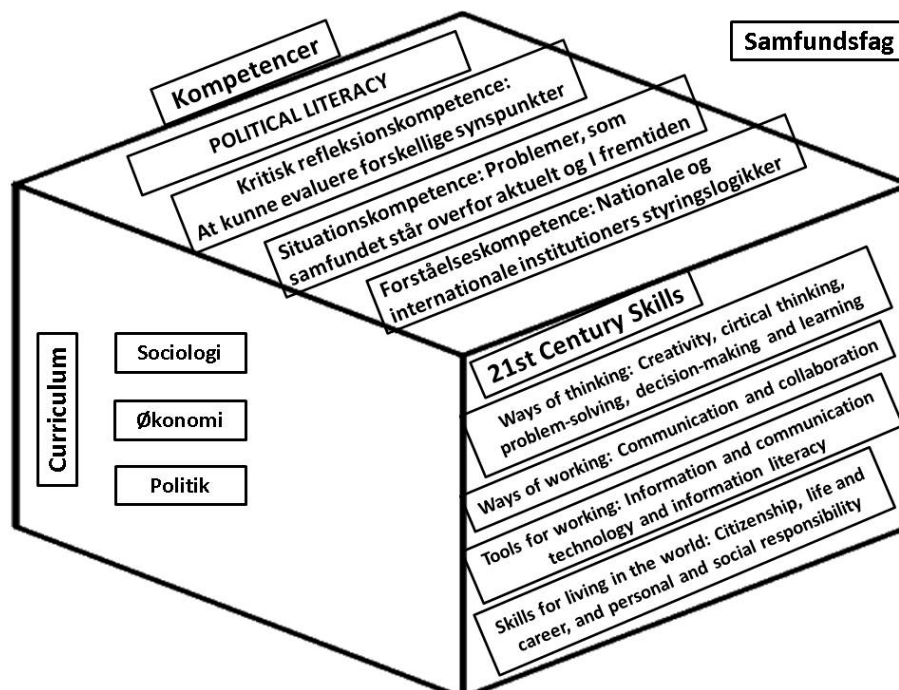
Samfundsfag

Kompetencer

POLITICAL LITERACY

Kritisk refleksionskompetence: At kunne evaluere forskellige synspunkter

Situationskompetence: Problemer, som samfundet står overfor aktuelt og I fremtiden

Forståelseskompetence: Nationale og internationale institutioners styringslogikker

21st Century Skills

Ways of thinking: Creativity, cirtical thinking, problem-solving, decision-making and learning

Ways of working: Communication and collaboration

Tools for working: Information and communication technology and information literacy

Skills for living in the world: Citizenship, life and career, and personal and social responsibility

Curriculum

Sociologi

Økonomi

Politik